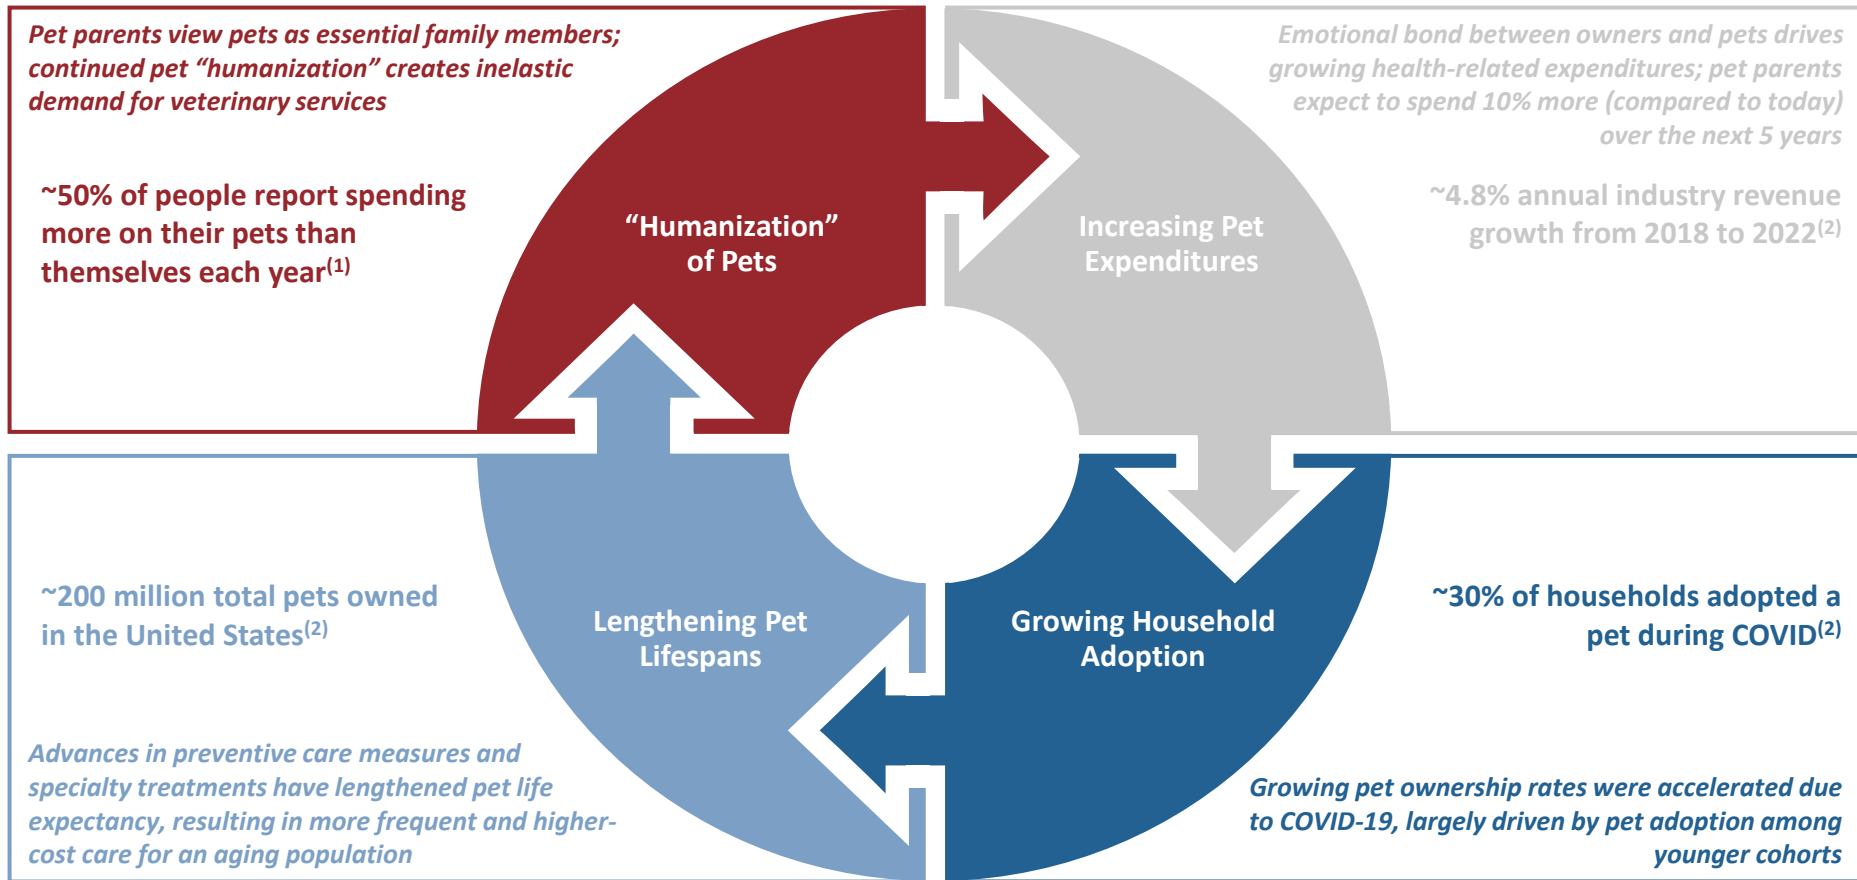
Pet parents view pets as essential family members; continued pet "humanization" creates inelastic demand for veterinary services

~50% of people report spending more on their pets than themselves each year$^{(1)}$

Emotional bond between owners and pets drives growing health-related expenditures; pet parents expect to spend 10% more (compared to today) over the next 5 years

~4.8% annual industry revenue growth from 2018 to 2022$^{(2)}$

"Humanization" of Pets

Increasing Pet Expenditures

Lengthening Pet Lifespans

Growing Household Adoption

~200 million total pets owned in the United States$^{(2)}$

~30% of households adopted a pet during COVID$^{(2)}$

Advances in preventive care measures and specialty treatments have lengthened pet life expectancy, resulting in more frequent and higher-cost care for an aging population

Growing pet ownership rates were accelerated due to COVID-19, largely driven by pet adoption among younger cohorts